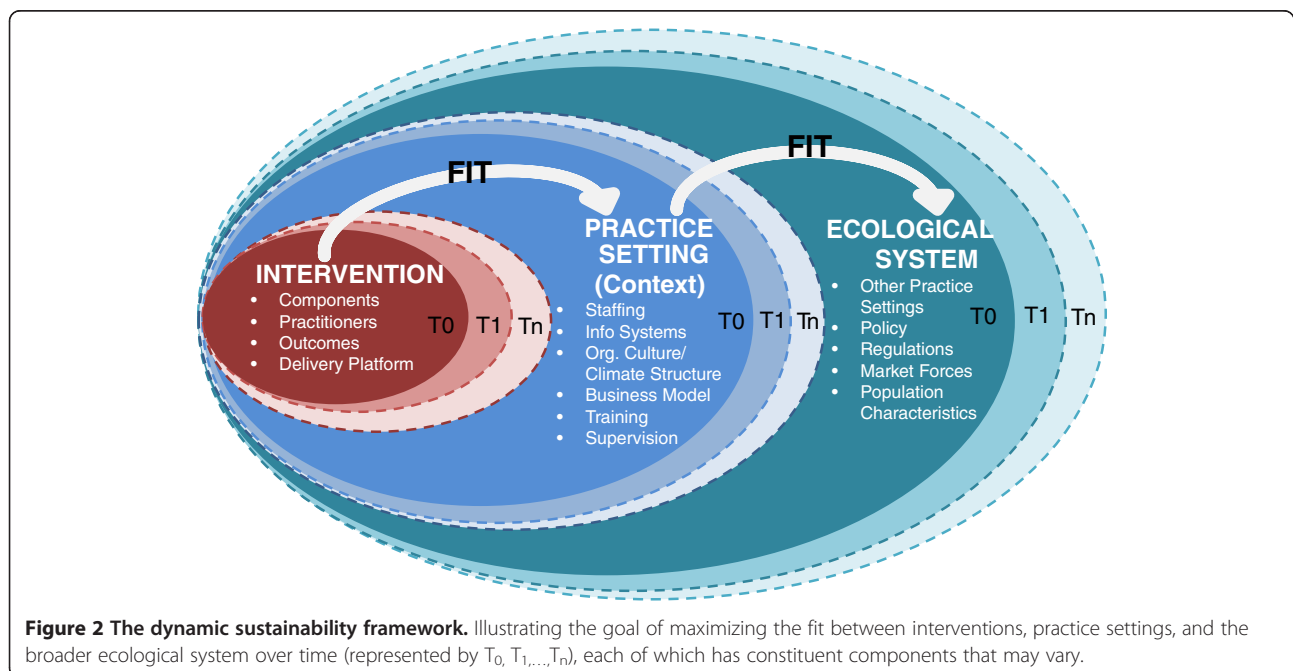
FIT

FIT

INTERVENTION
- Components
- Practitioners
- Outcomes
- Delivery Platform

T0 T1 Tn

PRACTICE SETTING (Context)
- Staffing
- Info Systems
- Org. Culture/ Climate Structure
- Business Model
- Training
- Supervision

T0 T1 Tn

ECOLOGICAL SYSTEM
- Other Practice Settings
- Policy
- Regulations
- Market Forces
- Population Characteristics

T0 T1 Tn

**Figure 2 The dynamic sustainability framework.** Illustrating the goal of maximizing the fit between interventions, practice settings, and the broader ecological system over time (represented by $T_0, T_1, ..., T_n$), each of which has constituent components that may vary.